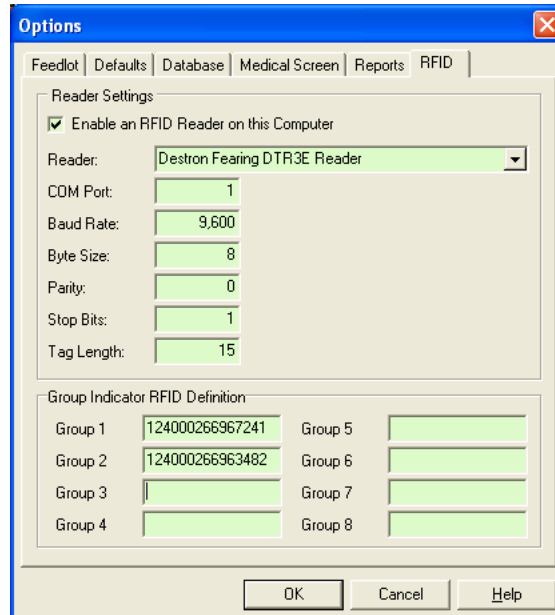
Options

Feedlot | Defaults | Database | Medical Screen | Reports | RFID

Reader Settings

Enable an RFID Reader on this Computer

Reader: Destron Fearing DTR3E Reader

COM Port: 1

Baud Rate: 9,600

Byte Size: 8

Parity: 0

Stop Bits: 1

Tag Length: 15

Group Indicator RFID Definition

Group 1 124000266967241
Group 2 124000266963482
Group 3
Group 4
Group 5
Group 6
Group 7
Group 8

OK Cancel Help